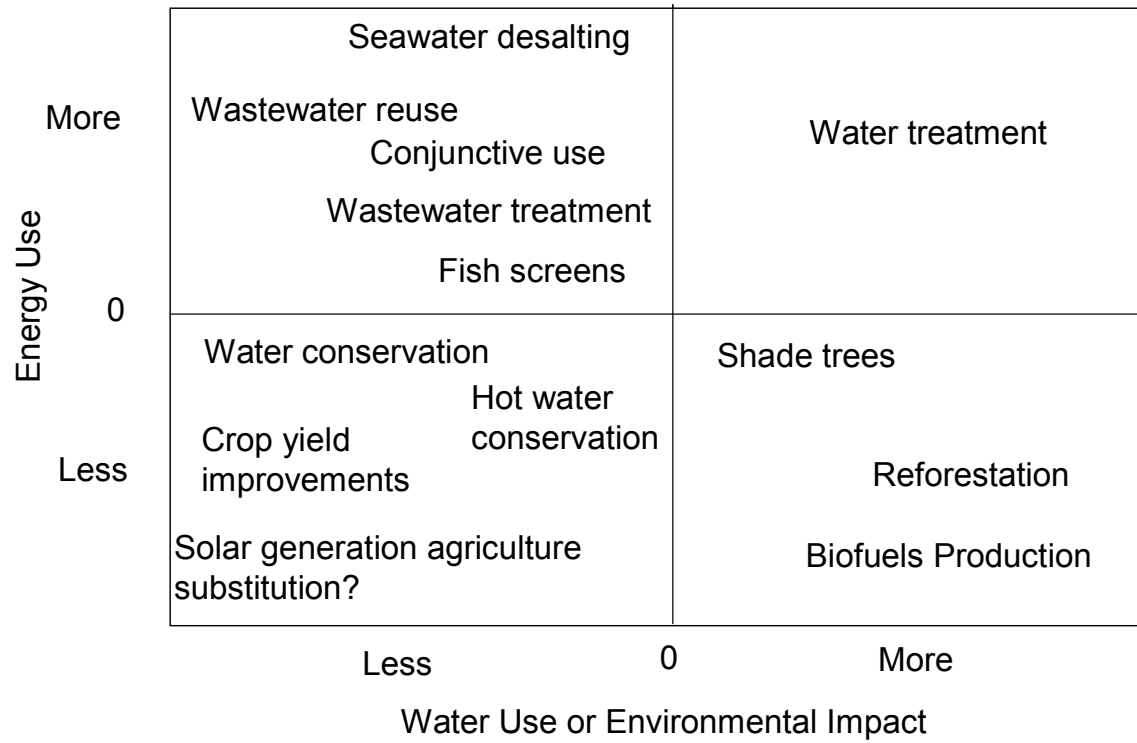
Energy Use

More

0

Less

Seawater desalting

Wastewater reuse

Conjunctive use

Wastewater treatment

Fish screens

Water treatment

Water conservation

Hot water conservation

Crop yield improvements

Solar generation agriculture substitution?

Shade trees

Reforestation

Biofuels Production

Less

0

More

Water Use or Environmental Impact